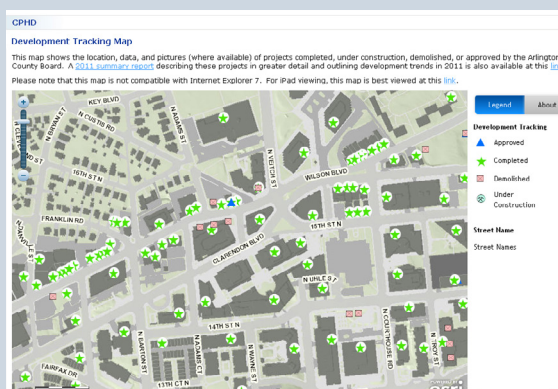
CPHD

Development Tracking Map

This map shows the location, data, and pictures (where available) of projects completed, under construction, demolished, or approved by the Arlington County Board. A 2011 summary report describing these projects in greater detail and outlining development trends in 2011 is also available at this lin

Please note that this map is not compatible with Internet Explorer 7. For iPad viewing, this map is best viewed at this link.

KEY BLVD
N BRYAN ST
N CUSTIS RD
N ADAMS ST
16TH ST N
N VEITCH ST
WILSON BLVD
FRANKLIN RD
15TH ST N
CLARENDON BLVD
N UHLE ST
14TH ST N
N COURTHOUSE RD
N EDGEWOOD ST
N BARTON ST
N WAYNE ST
N ADAMS ST
FAIRFAX DR
13TH ST N
11TH ST N

Legend
About

Development Tracking
Approved
Completed
Demolished
Under Construction

Street Name
Street Names